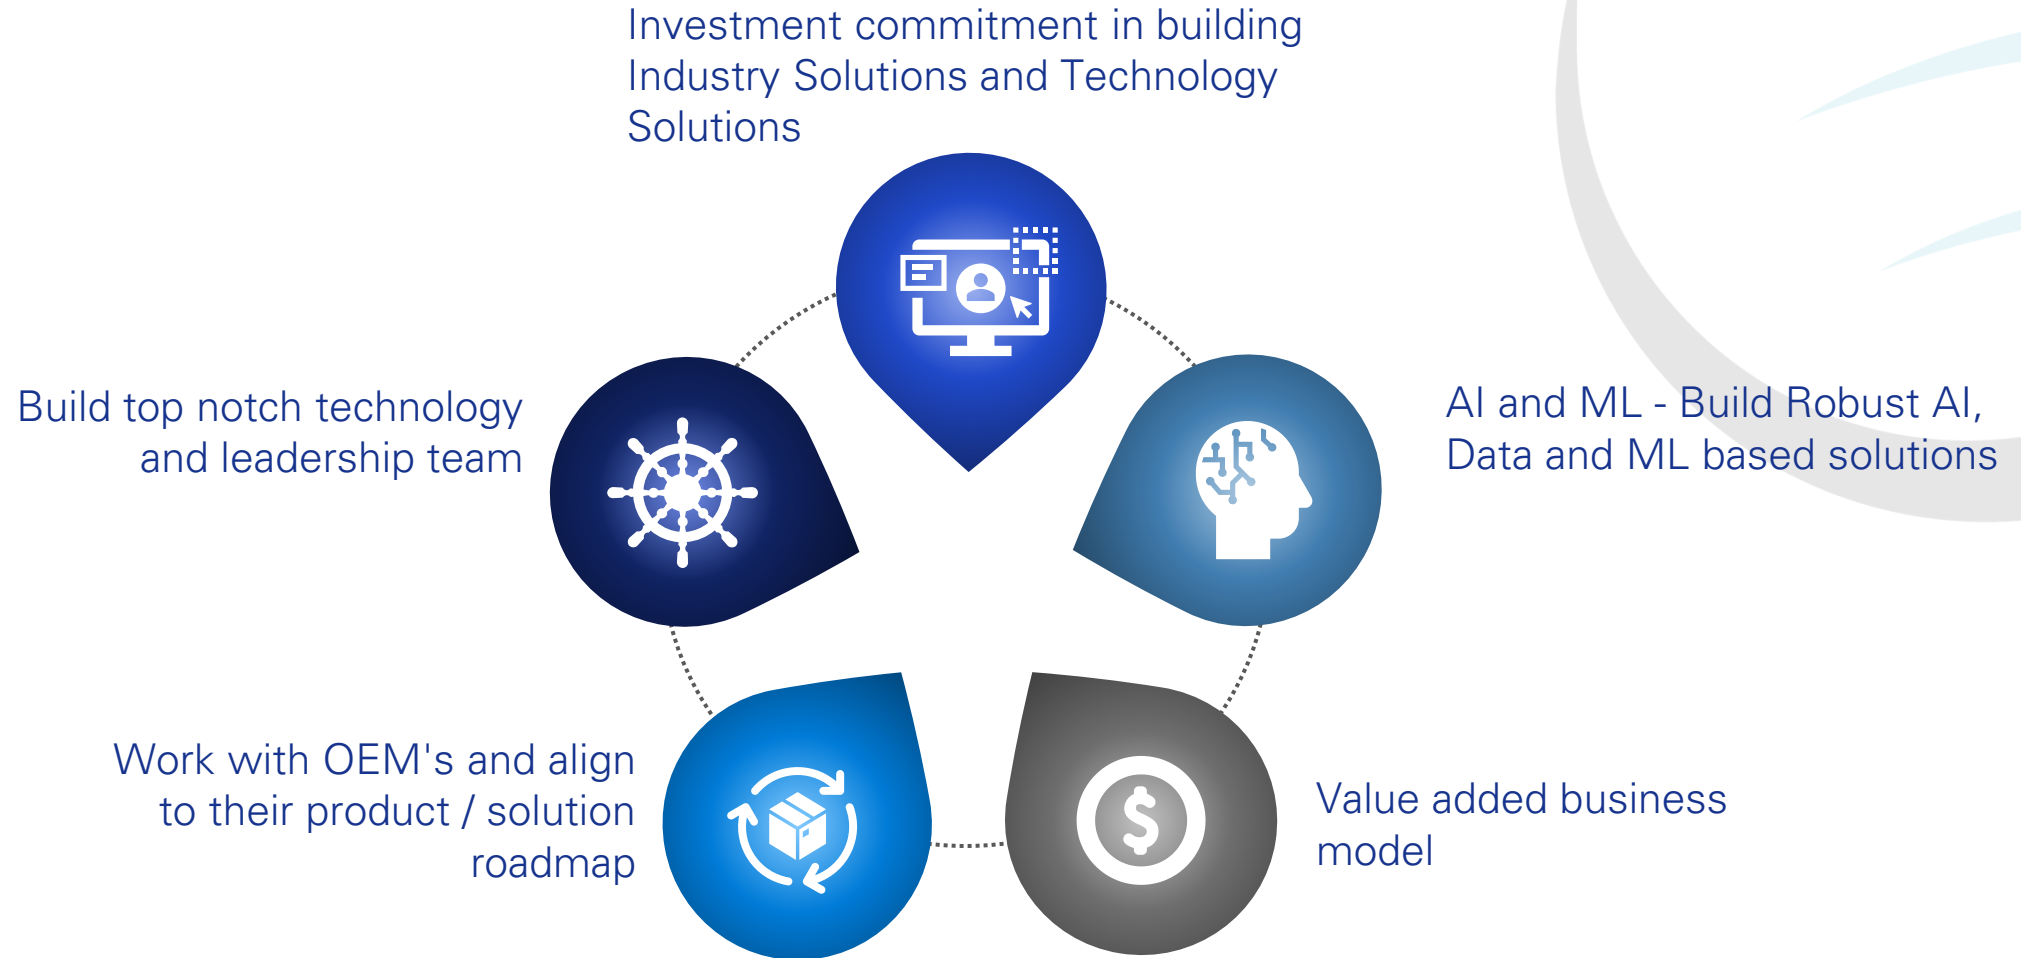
Investment commitment in building Industry Solutions and Technology Solutions

Build top notch technology and leadership team

AI and ML - Build Robust AI, Data and ML based solutions

Work with OEM's and align to their product / solution roadmap

Value added business model